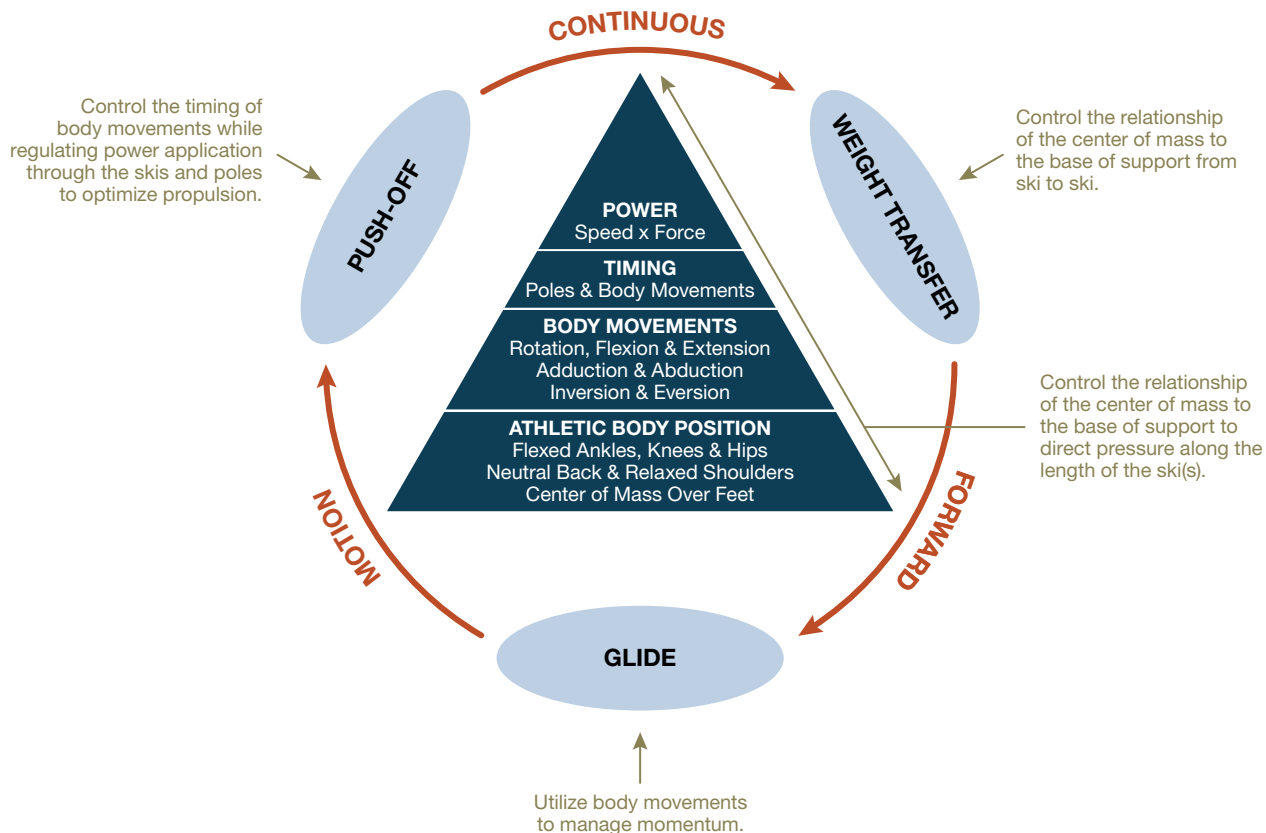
CONTINUOUS

Control the timing of body movements while regulating power application through the skis and poles to optimize propulsion.

PUSH-OFF

WEIGHT TRANSFER

Control the relationship of the center of mass to the base of support from ski to ski.

POWER
Speed x Force

TIMING
Poles & Body Movements

BODY MOVEMENTS
Rotation, Flexion & Extension
Adduction & Abduction
Inversion & Eversion

ATHLETIC BODY POSITION
Flexed Ankles, Knees & Hips
Neutral Back & Relaxed Shoulders
Center of Mass Over Feet

Control the relationship of the center of mass to the base of support to direct pressure along the length of the ski(s).

FORWARD

MOTION

GLIDE

Utilize body movements to manage momentum.